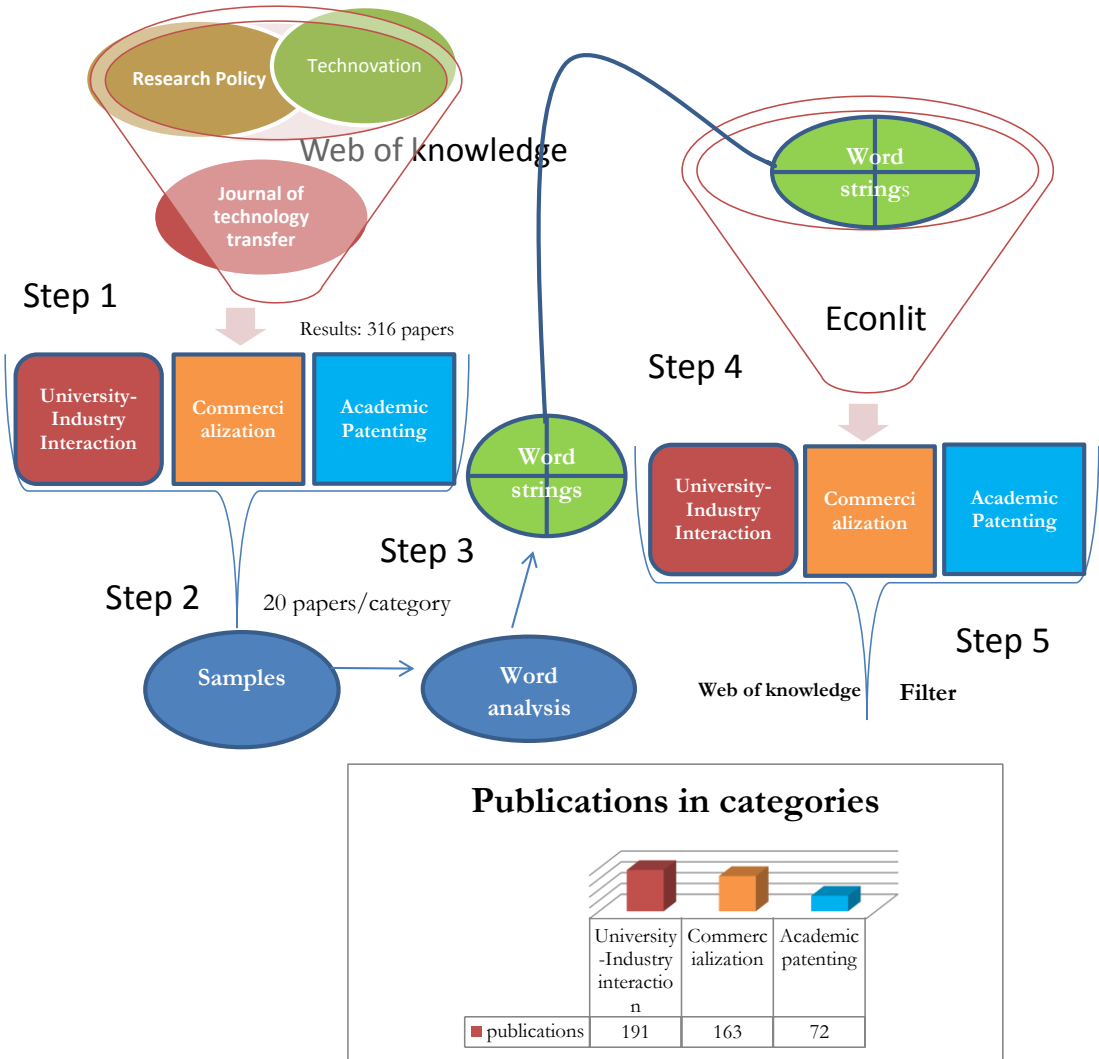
Research Policy

Technovation

Web of knowledge

Journal of technology transfer

Step 1

Results: 316 papers

University-Industry Interaction

Commercialization

Academic Patenting

Step 2

20 papers/category

Samples

Word analysis

Step 3

Word strings

Word strings

Econlit

Step 4

University-Industry Interaction

Commercialization

Academic Patenting

Step 5

Web of knowledge

Filter

Publications in categories

| | University-Industry interaction | Commercialization | Academic patenting |
|---|---|---|---|
| publications | 191 | 163 | 72 |